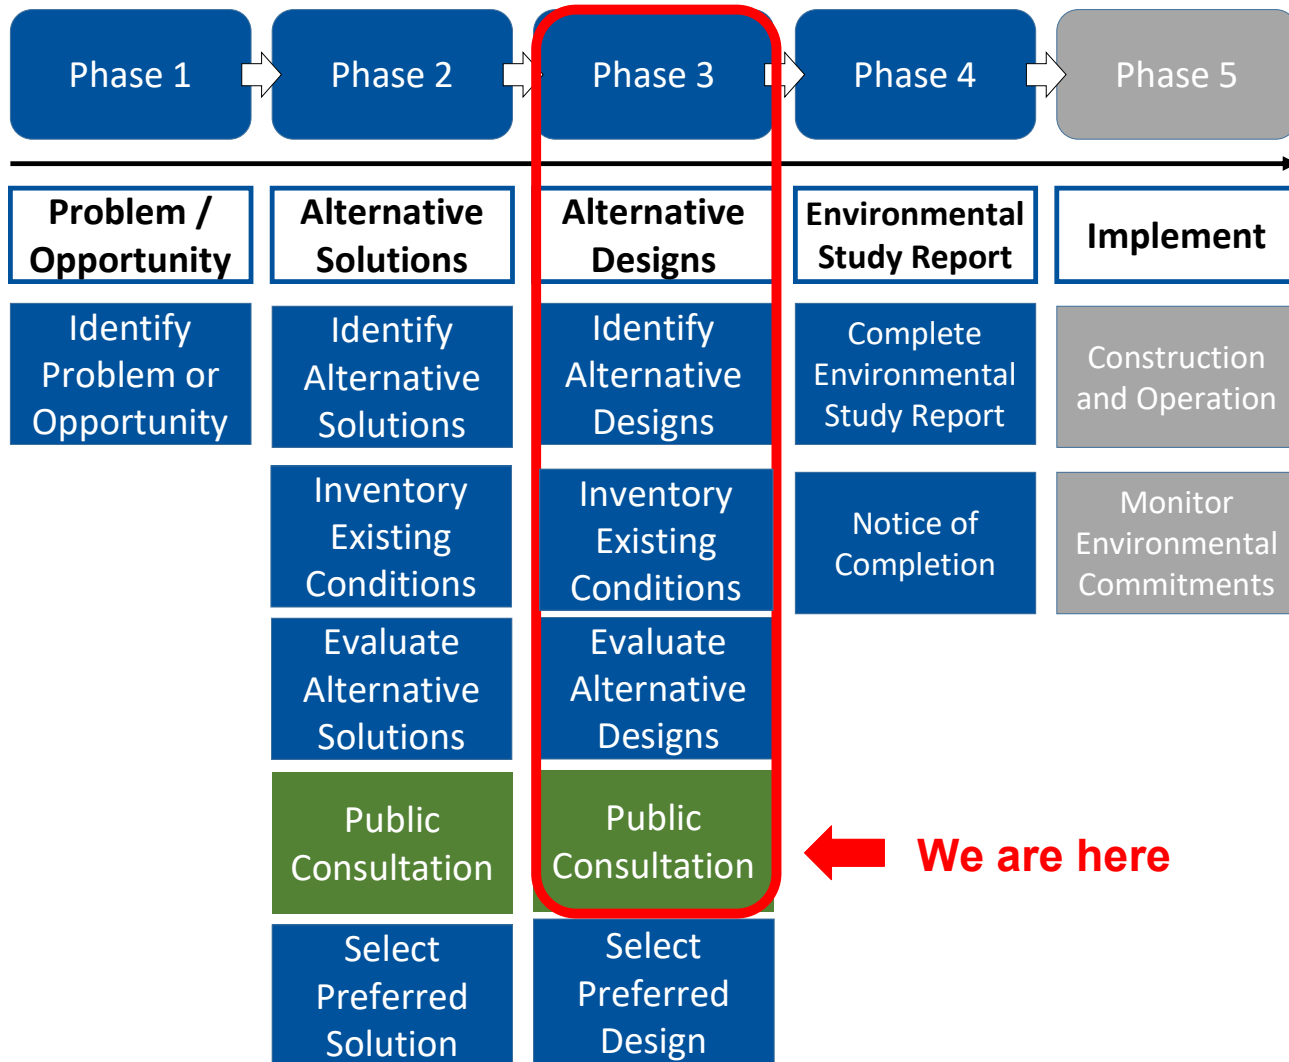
Phase 1

Phase 2

Phase 3

Phase 4

Phase 5

Problem / Opportunity

Identify Problem or Opportunity

Alternative Solutions

Identify Alternative Solutions

Inventory Existing Conditions

Evaluate Alternative Solutions

Public Consultation

Select Preferred Solution

Alternative Designs

Identify Alternative Designs

Inventory Existing Conditions

Evaluate Alternative Designs

Public Consultation

Select Preferred Design

Environmental Study Report

Complete Environmental Study Report

Notice of Completion

Implement

Construction and Operation

Monitor Environmental Commitments

We are here